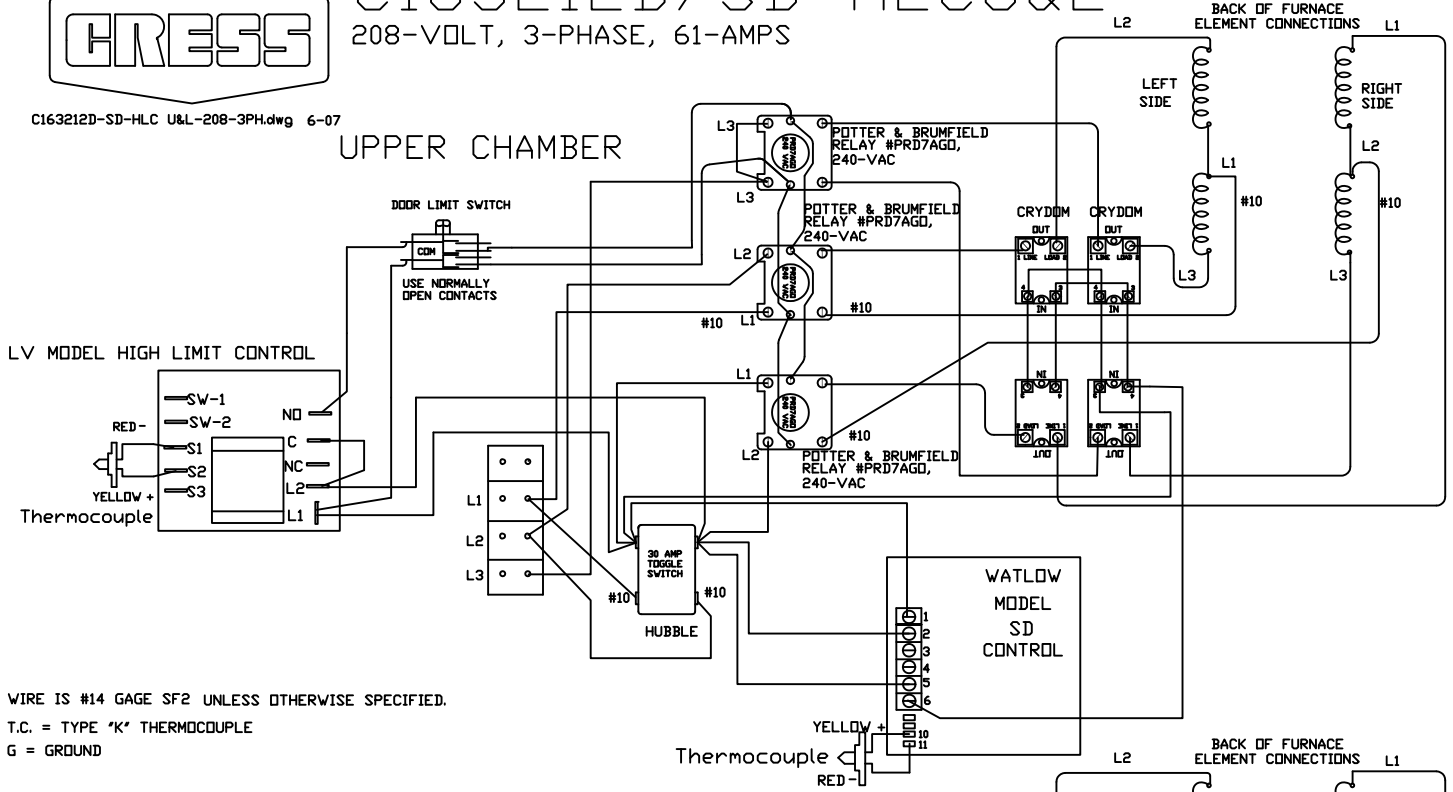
CRESS

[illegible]

208-VOLT, 3-PHASE, 61-AMPS

C163212D-SD-HLC U&L-208-3PH.dwg 6-07

UPPER CHAMBER

BACK OF FURNACE ELEMENT CONNECTIONS

L2 L1

LEFT SIDE

RIGHT SIDE

L1 L2

#10 #10

L3 L3

L3

L3

POTTER & BRUMFIELD RELAY #PRD7AGO, 240-VAC

POTTER & BRUMFIELD RELAY #PRD7AGO, 240-VAC

POTTER & BRUMFIELD RELAY #PRD7AGO, 240-VAC

L2

L1

#10

#10

L1

L2

#10

DOOR LIMIT SWITCH

COM

USE NORMALLY OPEN CONTACTS

CRYDOM CRYDOM

OUT OUT

IN IN

OUT OUT

LV MODEL HIGH LIMIT CONTROL

SW-1
SW-2
S1
S2
S3

RED-

YELLOW +

Thermocouple

NO
C
NC
L2
L1

L1
L2
L3

30 AMP TOGGLE SWITCH

#10 #10

HUBBLE

WATLOW MODEL SD CONTROL

1
2
3
4
5
6
10
11

YELLOW +

Thermocouple

RED-

WIRE IS #14 GAGE SF2 UNLESS OTHERWISE SPECIFIED.

T.C. = TYPE "K" THERMOCOUPLE

G = GROUND

BACK OF FURNACE ELEMENT CONNECTIONS

L2 L1